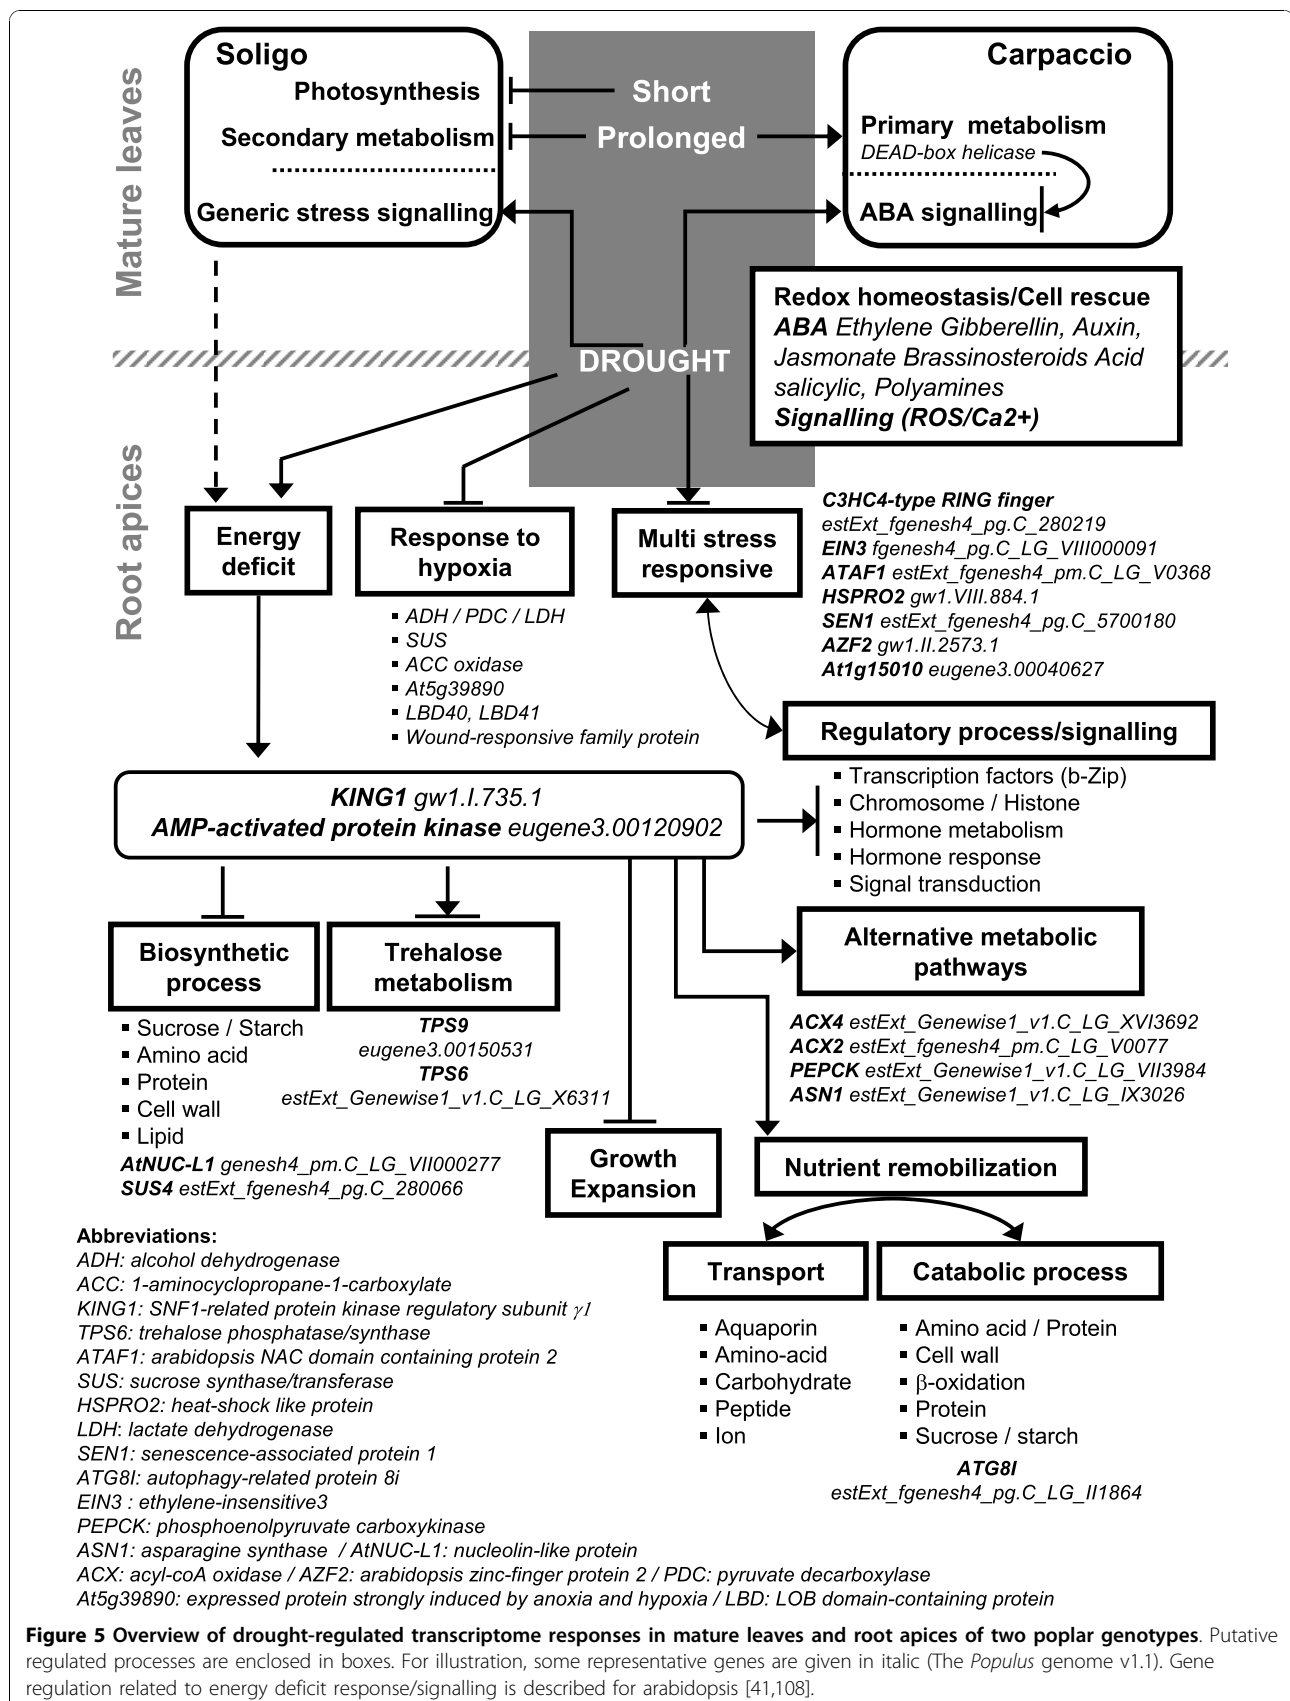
Mature leaves

Soligo
Photosynthesis
Secondary metabolism
Generic stress signalling

Short
Prolonged

Carpaccio
Primary metabolism
DEAD-box helicase
ABA signalling

Redox homeostasis/Cell rescue
ABA Ethylene Gibberellin, Auxin, Jasmonate Brassinosteroids Acid salicylic, Polyamines
Signalling (ROS/Ca2+)

DROUGHT

Root apices

Energy deficit

Response to hypoxia
- ADH / PDC / LDH
- SUS
- ACC oxidase
- At5g39890
- LBD40, LBD41
- Wound-responsive family protein

Multi stress responsive

C3HC4-type RING finger estExt_fgenesh4_pg.C_280219
EIN3 fgenesh4_pg.C_LG_VIII000091
ATAF1 estExt_fgenesh4_pm.C_LG_V0368
HSPRO2 gw1.VIII.884.1
SEN1 estExt_fgenesh4_pg.C_5700180
AZF2 gw1.II.2573.1
At1g15010 eugene3.00040627

Regulatory process/signalling
- Transcription factors (b-Zip)
- Chromosome / Histone
- Hormone metabolism
- Hormone response
- Signal transduction

KING1 gw1.I.735.1
AMP-activated protein kinase eugene3.00120902

Biosynthetic process
- Sucrose / Starch
- Amino acid
- Protein
- Cell wall
- Lipid
AtNUC-L1 genesh4_pm.C_LG_VII000277
SUS4 estExt_fgenesh4_pg.C_280066

Trehalose metabolism
TPS9 eugene3.00150531
TPS6 estExt_Genewise1_v1.C_LG_X6311

Growth Expansion

Alternative metabolic pathways
ACX4 estExt_Genewise1_v1.C_LG_XVI3692
ACX2 estExt_fgenesh4_pm.C_LG_V0077
PEPCK estExt_Genewise1_v1.C_LG_VII3984
ASN1 estExt_Genewise1_v1.C_LG_IX3026

Nutrient remobilization

Transport
- Aquaporin
- Amino-acid
- Carbohydrate
- Peptide
- Ion

Catabolic process
- Amino acid / Protein
- Cell wall
- $\beta$-oxidation
- Protein
- Sucrose / starch
ATG8I estExt_fgenesh4_pg.C_LG_II1864

Abbreviations:
ADH: alcohol dehydrogenase
ACC: 1-aminocyclopropane-1-carboxylate
KING1: SNF1-related protein kinase regulatory subunit $\gamma 1$
TPS6: trehalose phosphatase/synthase
ATAF1: arabidopsis NAC domain containing protein 2
SUS: sucrose synthase/transferase
HSPRO2: heat-shock like protein
LDH: lactate dehydrogenase
SEN1: senescence-associated protein 1
ATG8I: autophagy-related protein 8i
EIN3 : ethylene-insensitive3
PEPCK: phosphoenolpyruvate carboxykinase
ASN1: asparagine synthase / AtNUC-L1: nucleolin-like protein
ACX: acyl-coA oxidase / AZF2: arabidopsis zinc-finger protein 2 / PDC: pyruvate decarboxylase
At5g39890: expressed protein strongly induced by anoxia and hypoxia / LBD: LOB domain-containing protein

Figure 5 Overview of drought-regulated transcriptome responses in mature leaves and root apices of two poplar genotypes. Putative regulated processes are enclosed in boxes. For illustration, some representative genes are given in italic (The Populus genome v1.1). Gene regulation related to energy deficit response/signalling is described for arabidopsis [41,108].